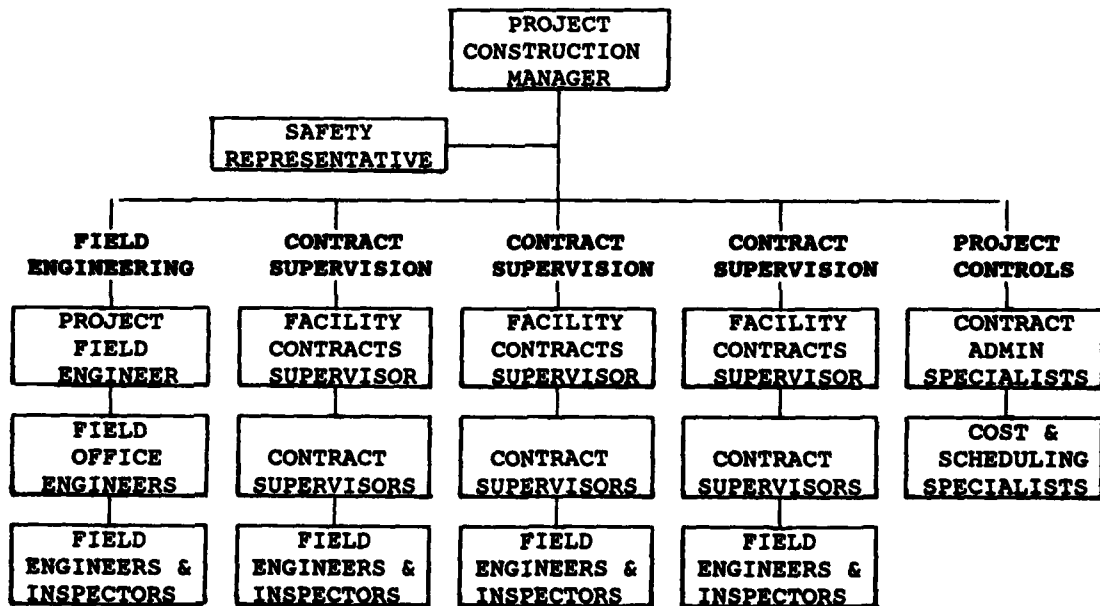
PROJECT CONSTRUCTION MANAGER

SAFETY REPRESENTATIVE

FIELD ENGINEERING

PROJECT FIELD ENGINEER

FIELD OFFICE ENGINEERS

FIELD ENGINEERS & INSPECTORS

CONTRACT SUPERVISION

FACILITY CONTRACTS SUPERVISOR

CONTRACT SUPERVISORS

FIELD ENGINEERS & INSPECTORS

CONTRACT SUPERVISION

FACILITY CONTRACTS SUPERVISOR

CONTRACT SUPERVISORS

FIELD ENGINEERS & INSPECTORS

CONTRACT SUPERVISION

FACILITY CONTRACTS SUPERVISOR

CONTRACT SUPERVISORS

FIELD ENGINEERS & INSPECTORS

PROJECT CONTROLS

CONTRACT ADMIN SPECIALISTS

COST & SCHEDULING SPECIALISTS